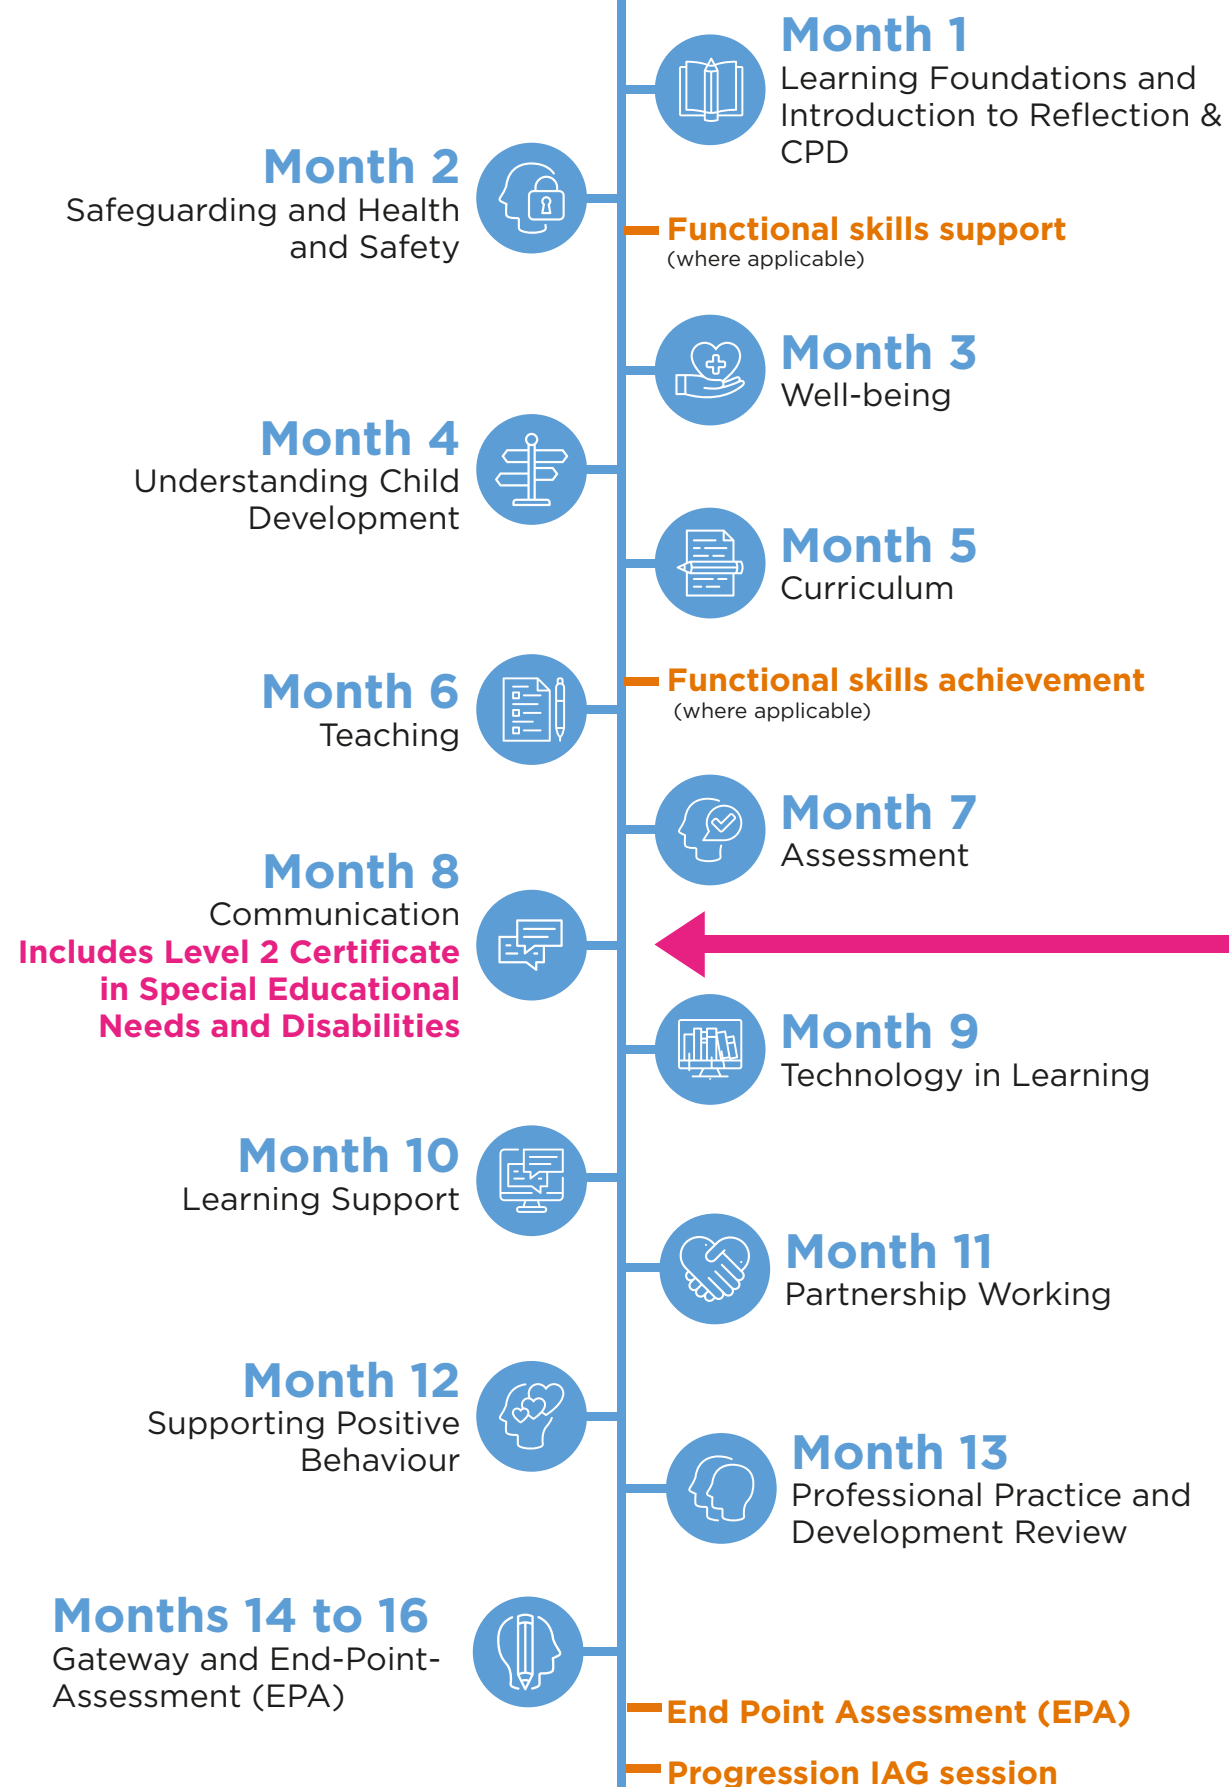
Month 1
Learning Foundations and Introduction to Reflection & CPD

Month 2
Safeguarding and Health and Safety

Functional skills support
(where applicable)

Month 3
Well-being

Month 4
Understanding Child Development

Month 5
Curriculum

Month 6
Teaching

Functional skills achievement
(where applicable)

Month 7
Assessment

Month 8
Communication
Includes Level 2 Certificate in Special Educational Needs and Disabilities

Month 9
Technology in Learning

Month 10
Learning Support

Month 11
Partnership Working

Month 12
Supporting Positive Behaviour

Month 13
Professional Practice and Development Review

Months 14 to 16
Gateway and End-Point-Assessment (EPA)

End Point Assessment (EPA)

Progression IAG session